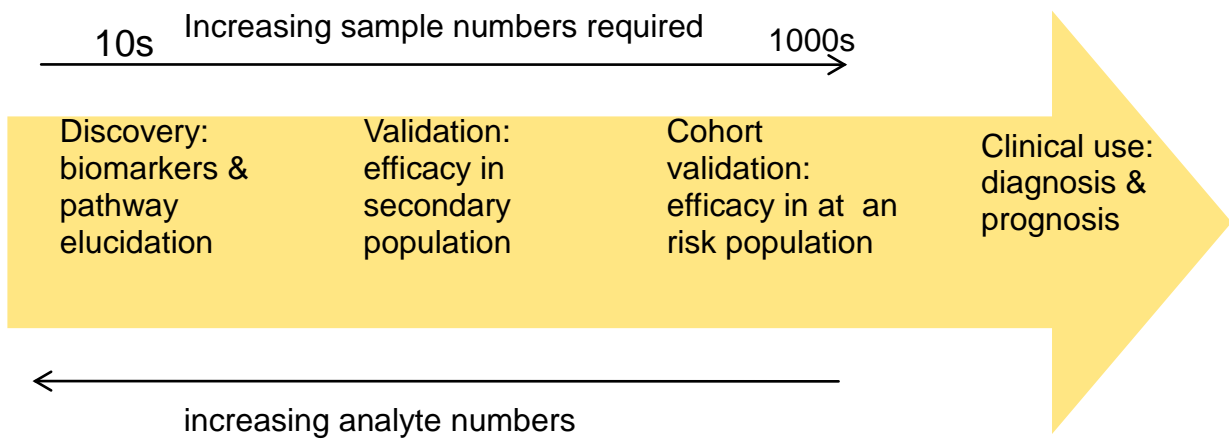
10s Increasing sample numbers required 1000s

Discovery: biomarkers & pathway elucidation

Validation: efficacy in secondary population

Cohort validation: efficacy in at an risk population

Clinical use: diagnosis & prognosis

increasing analyte numbers